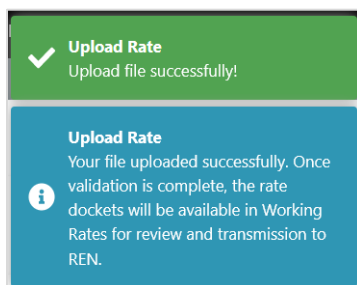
Upload Rate
Upload file successfully!

Upload Rate
Your file uploaded successfully. Once validation is complete, the rate dockets will be available in Working Rates for review and transmission to REN.